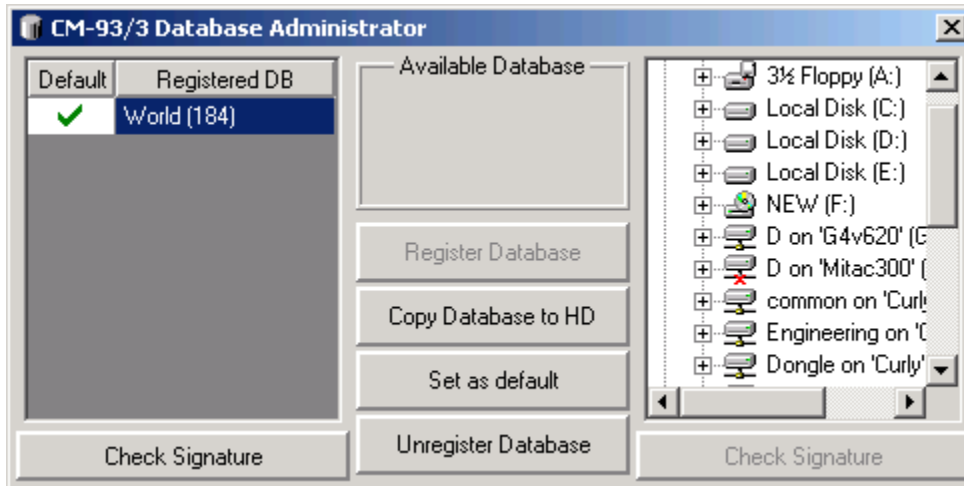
CM-93/3 Database Administrator

| Default | Registered DB |
|---|---|
| ✔ | World (184) |

Check Signature

Available Database

Register Database

Copy Database to HD

Set as default

Unregister Database

3½ Floppy (A:)
Local Disk (C:)
Local Disk (D:)
Local Disk (E:)
NEW (F:)
D on 'G4v620' (G
D on 'Mitac300' (
common on 'Curl
Engineering on '
Dongle on 'Curly'

Check Signature